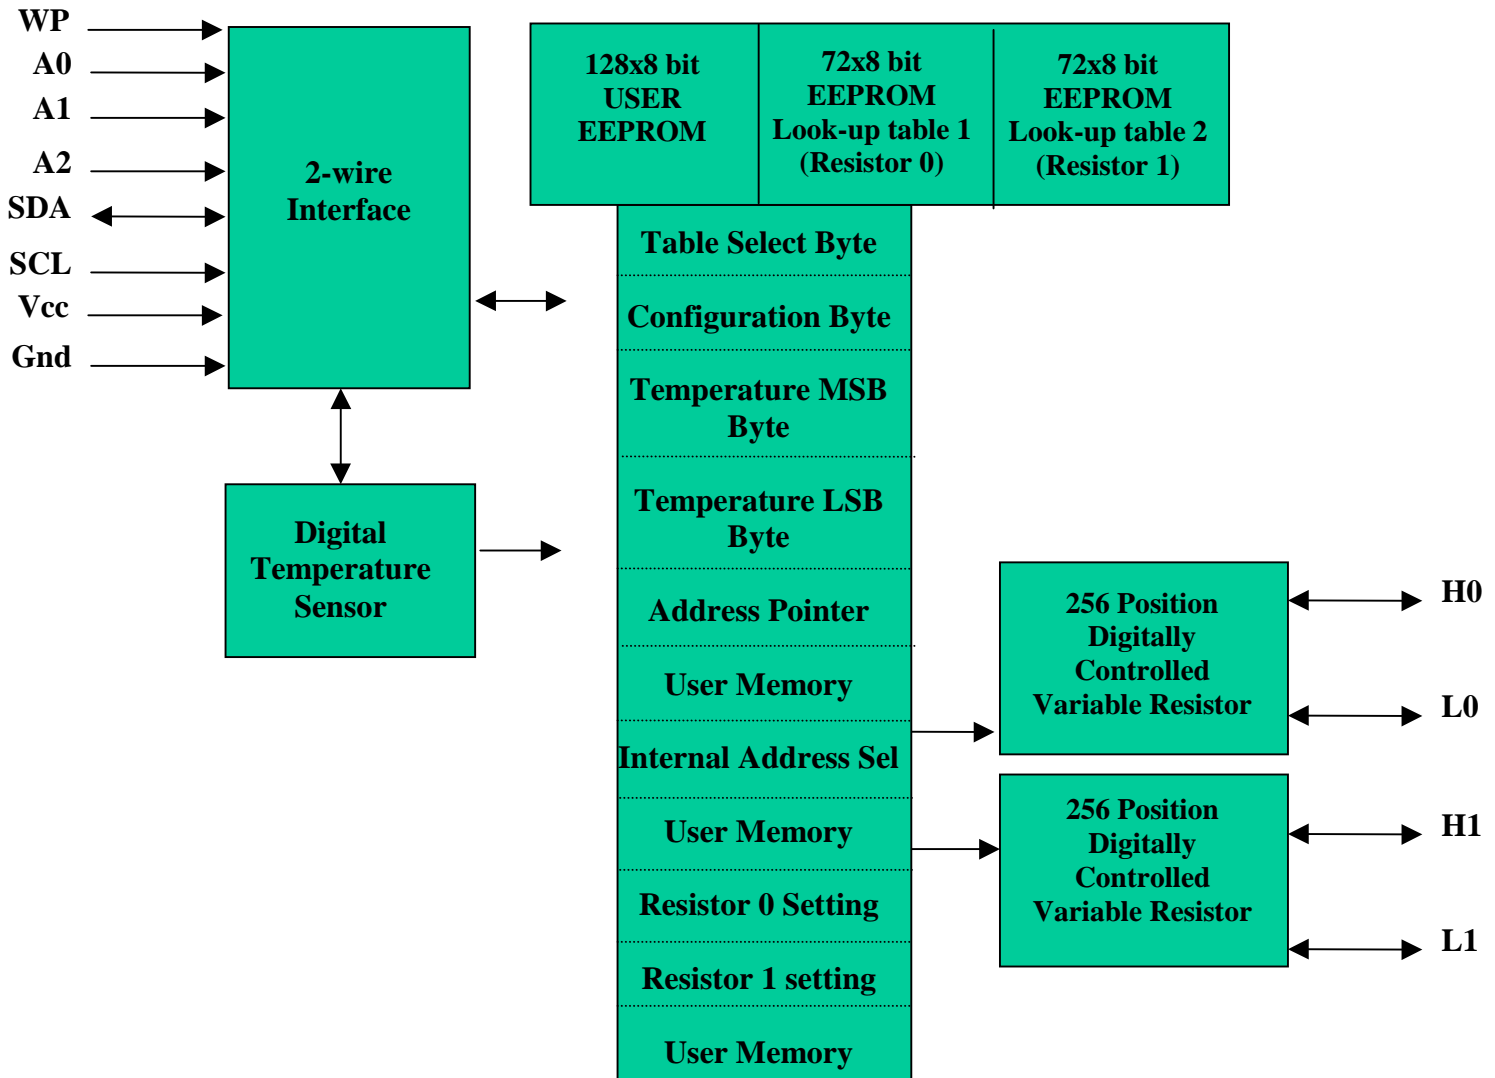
WP
A0
A1
A2
SDA
SCL
Vcc
Gnd

2-wire Interface

Digital Temperature Sensor

128x8 bit USER EEPROM

72x8 bit EEPROM Look-up table 1 (Resistor 0)

72x8 bit EEPROM Look-up table 2 (Resistor 1)

Table Select Byte

Configuration Byte

Temperature MSB Byte

Temperature LSB Byte

Address Pointer

User Memory

Internal Address Sel

User Memory

Resistor 0 Setting

Resistor 1 setting

User Memory

256 Position Digitally Controlled Variable Resistor

H0

L0

256 Position Digitally Controlled Variable Resistor

H1

L1